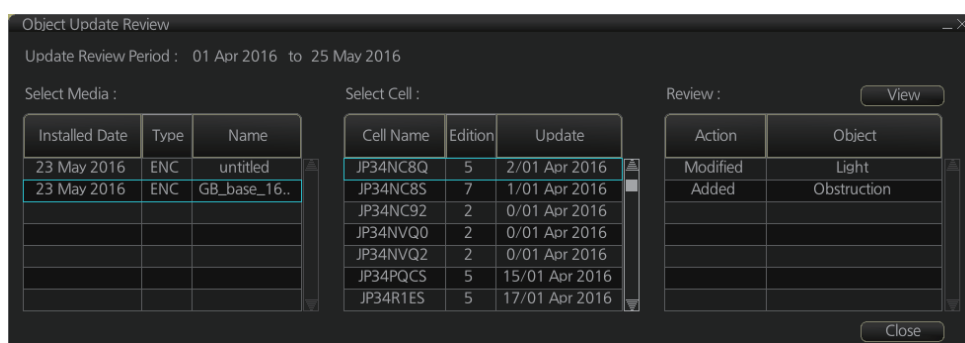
Object Update Review

Update Review Period : 01 Apr 2016 to 25 May 2016

Select Media :

| Installed Date | Type | Name |
|---|---|---|
| 23 May 2016 | ENC | untitled |
| 23 May 2016 | ENC | GB_base_16.. |

Select Cell :

| Cell Name | Edition | Update |
|---|---|---|
| JP34NC8Q | 5 | 2/01 Apr 2016 |
| JP34NC8S | 7 | 1/01 Apr 2016 |
| JP34NC92 | 2 | 0/01 Apr 2016 |
| JP34NVQ0 | 2 | 0/01 Apr 2016 |
| JP34NVQ2 | 2 | 0/01 Apr 2016 |
| JP34PQCS | 5 | 15/01 Apr 2016 |
| JP34R1ES | 5 | 17/01 Apr 2016 |

Review :

View

| Action | Object |
|---|---|
| Modified | Light |
| Added | Obstruction |

Close